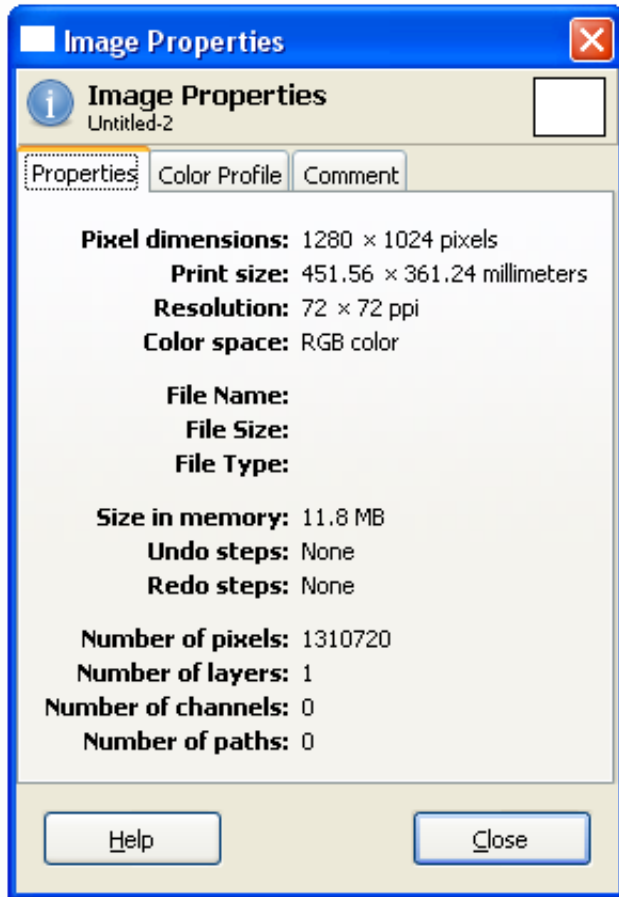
Image Properties

Image Properties
Untitled-2

Properties | Color Profile | Comment

| | |
|---|---|
| Pixel dimensions: | 1280 × 1024 pixels |
| Print size: | 451.56 × 361.24 millimeters |
| Resolution: | 72 × 72 ppi |
| Color space: | RGB color |
| File Name: | |
| File Size: | |
| File Type: | |
| Size in memory: | 11.8 MB |
| Undo steps: | None |
| Redo steps: | None |
| Number of pixels: | 1310720 |
| Number of layers: | 1 |
| Number of channels: | 0 |
| Number of paths: | 0 |

Help

Close